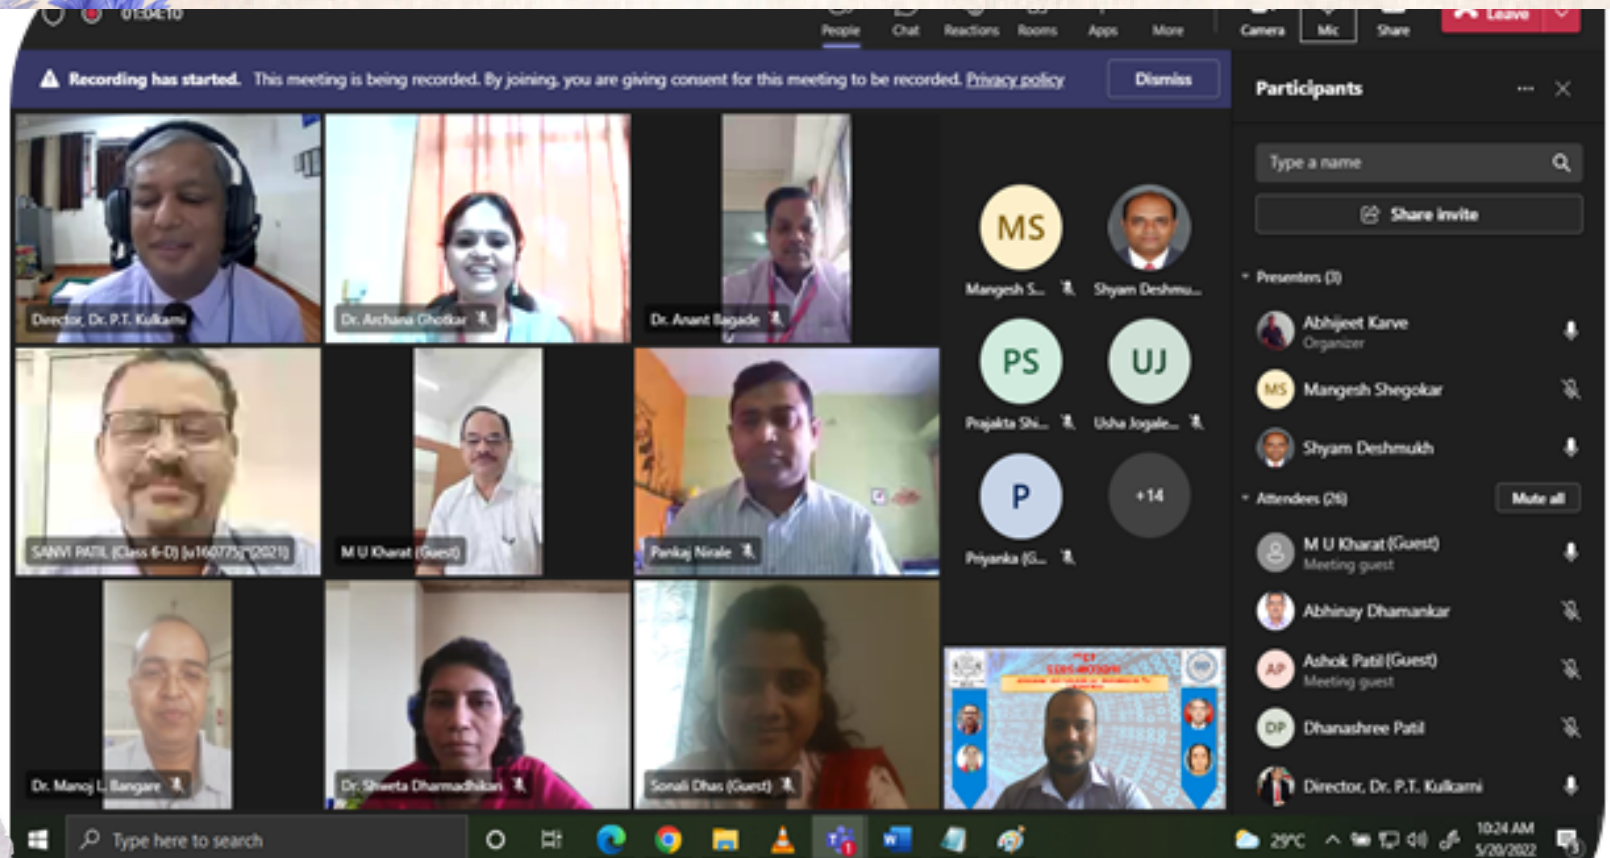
01:34:10

People Chat Reactions Rooms Apps More Camera Mic Share Leave

Recording has started. This meeting is being recorded. By joining, you are giving consent for this meeting to be recorded. Privacy policy

Dismiss

Participants

Type a name

Share invite

Presenters (3)

Abhijeet Karve
Organizer

Mangesh Shegokar

Shyam Deshmukh

Attendees (26)

Mute all

M U Kharat (Guest)
Meeting guest

Abhinay Dhamankar

Ashok Patil (Guest)
Meeting guest

Dhanashree Patil

Director, Dr. P.T. Kulkarni

Director, Dr. P.T. Kulkarni

Dr. Archana Ghotkar

Dr. Anant Bagade

SANVI PATIL (Class 6-D) (u160775)*(2021)

M U Kharat (Guest)

Pankaj Nirale

Dr. Manoj L Bangare

Dr. Shweta Dharmadhikari

Sonali Dhas (Guest)

MS
Mangesh S...

Shyam Deshmu...

PS
Prajakta Shi...

UJ
Usha Jogale...

P
Priyanka (G...

+14

Type here to search

29°C

10:24 AM
5/20/2022